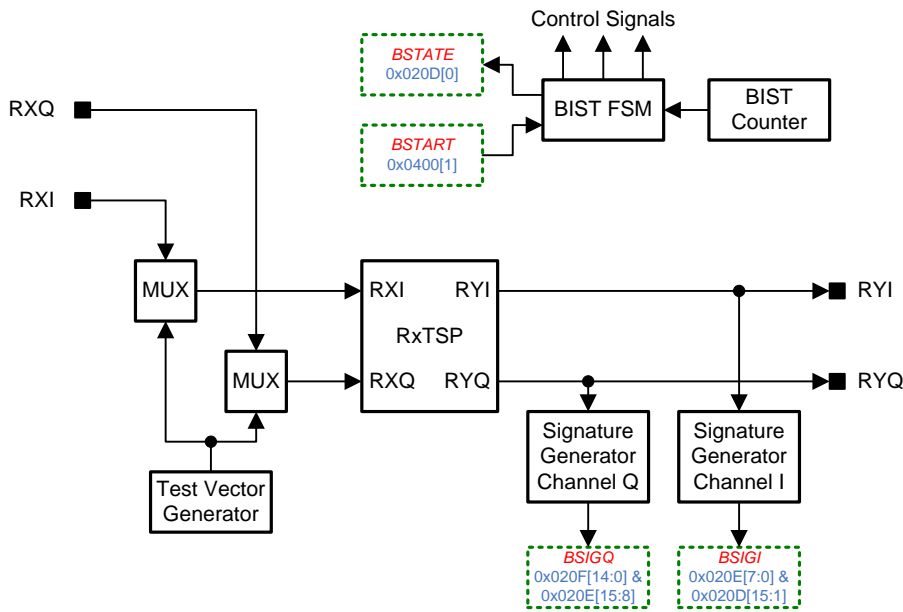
Control Signals

BSTATE
0x020D[0]

BIST FSM

BIST Counter

BSTART
0x0400[1]

RXQ

RXI

MUX

MUX

RXI

RYI

RxTSP

RXQ

RYQ

RYI

RYQ

Test Vector Generator

Signature Generator Channel Q

Signature Generator Channel I

BSIGQ
0x020F[14:0] &
0x020E[15:8]

BSIGI
0x020E[7:0] &
0x020D[15:1]